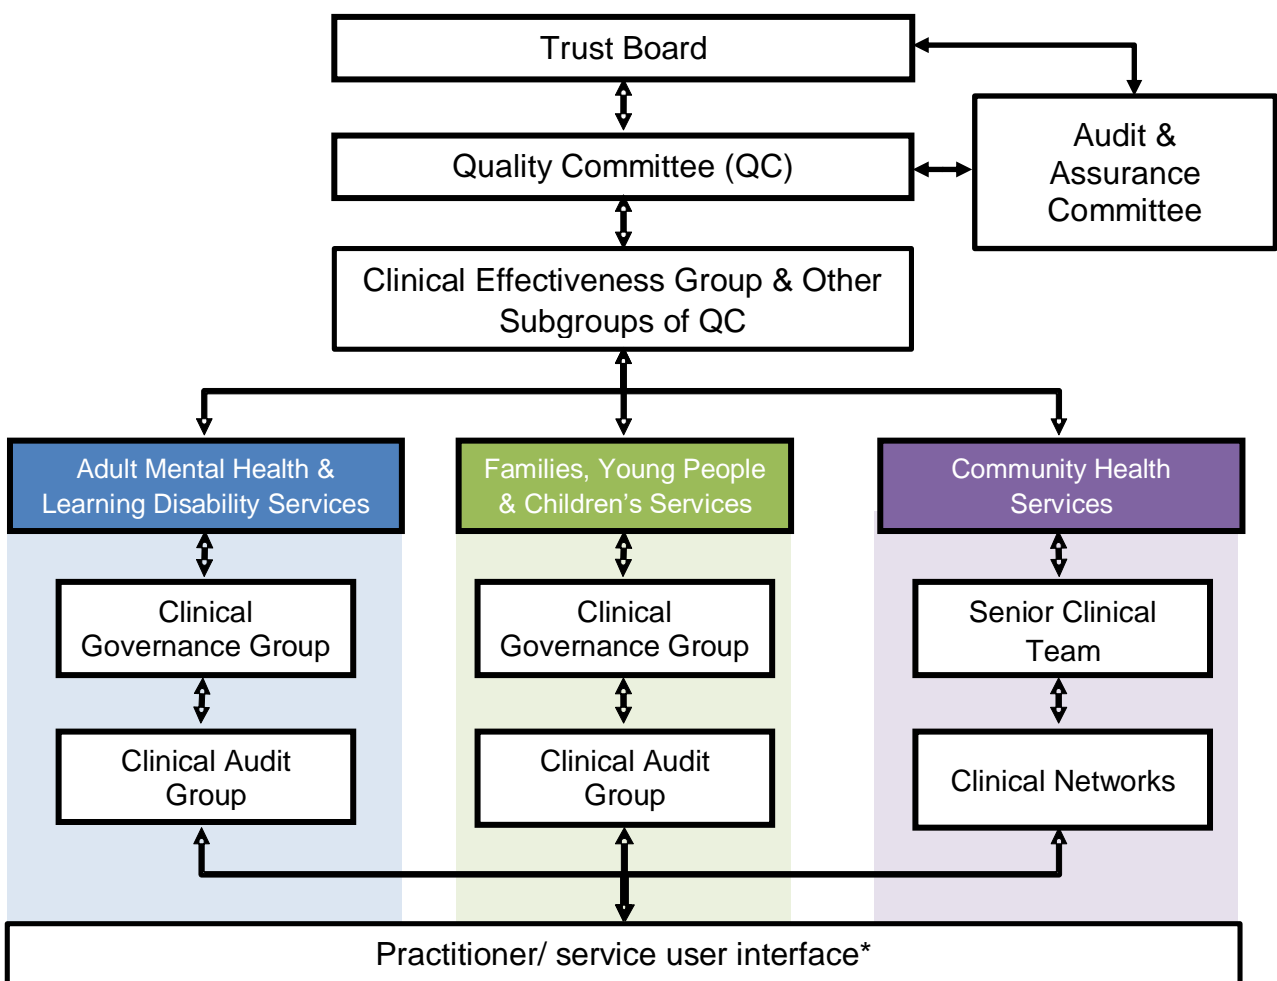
Trust Board

Audit & Assurance Committee

Quality Committee (QC)

Clinical Effectiveness Group & Other Subgroups of QC

Adult Mental Health & Learning Disability Services

Clinical Governance Group

Clinical Audit Group

Families, Young People & Children's Services

Clinical Governance Group

Clinical Audit Group

Community Health Services

Senior Clinical Team

Clinical Networks

Practitioner/ service user interface*